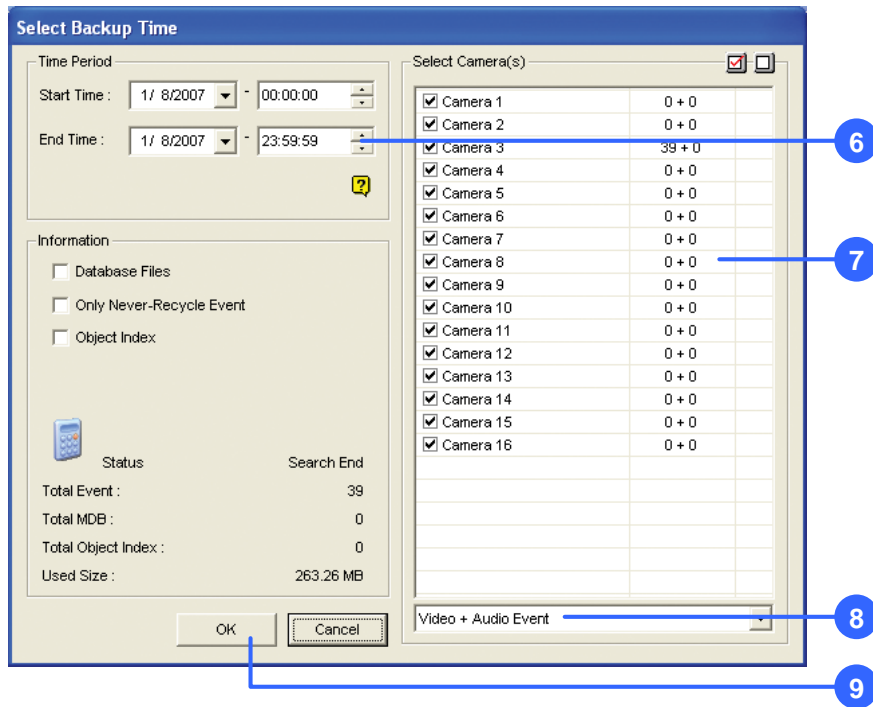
Select Backup Time

Time Period

Start Time : 1/ 8/2007 - 00:00:00

End Time : 1/ 8/2007 - 23:59:59

Information

Database Files

Only Never-Recycle Event

Object Index

Status Search End

Total Event : 39

Total MDB : 0

Total Object Index : 0

Used Size : 263.26 MB

OK Cancel

Select Camera(s)

| Camera 1 | 0 + 0 |
|---|---|
| Camera 2 | 0 + 0 |
| Camera 3 | 39 + 0 |
| Camera 4 | 0 + 0 |
| Camera 5 | 0 + 0 |
| Camera 6 | 0 + 0 |
| Camera 7 | 0 + 0 |
| Camera 8 | 0 + 0 |
| Camera 9 | 0 + 0 |
| Camera 10 | 0 + 0 |
| Camera 11 | 0 + 0 |
| Camera 12 | 0 + 0 |
| Camera 13 | 0 + 0 |
| Camera 14 | 0 + 0 |
| Camera 15 | 0 + 0 |
| Camera 16 | 0 + 0 |

Video + Audio Event

6

7

8

9